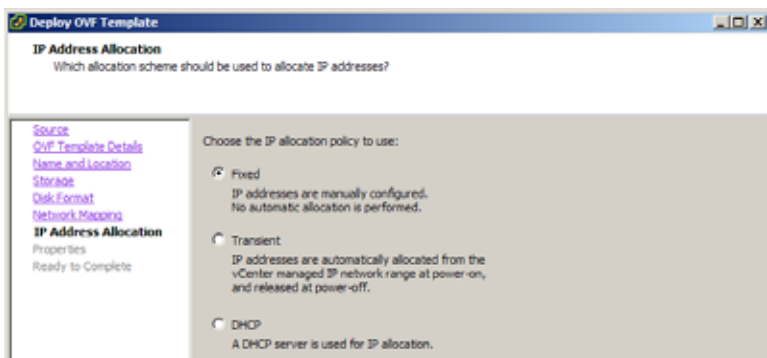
Deploy OVF Template

IP Address Allocation
Which allocation scheme should be used to allocate IP addresses?

Source
OVF Template Details
Name and Location
Storage
Disk Format
Network Mapping
IP Address Allocation
Properties
Ready to Complete

Choose the IP allocation policy to use:

Fixed
IP addresses are manually configured.
No automatic allocation is performed.

Transient
IP addresses are automatically allocated from the vCenter managed IP network range at power-on, and released at power-off.

DHCP
A DHCP server is used for IP allocation.